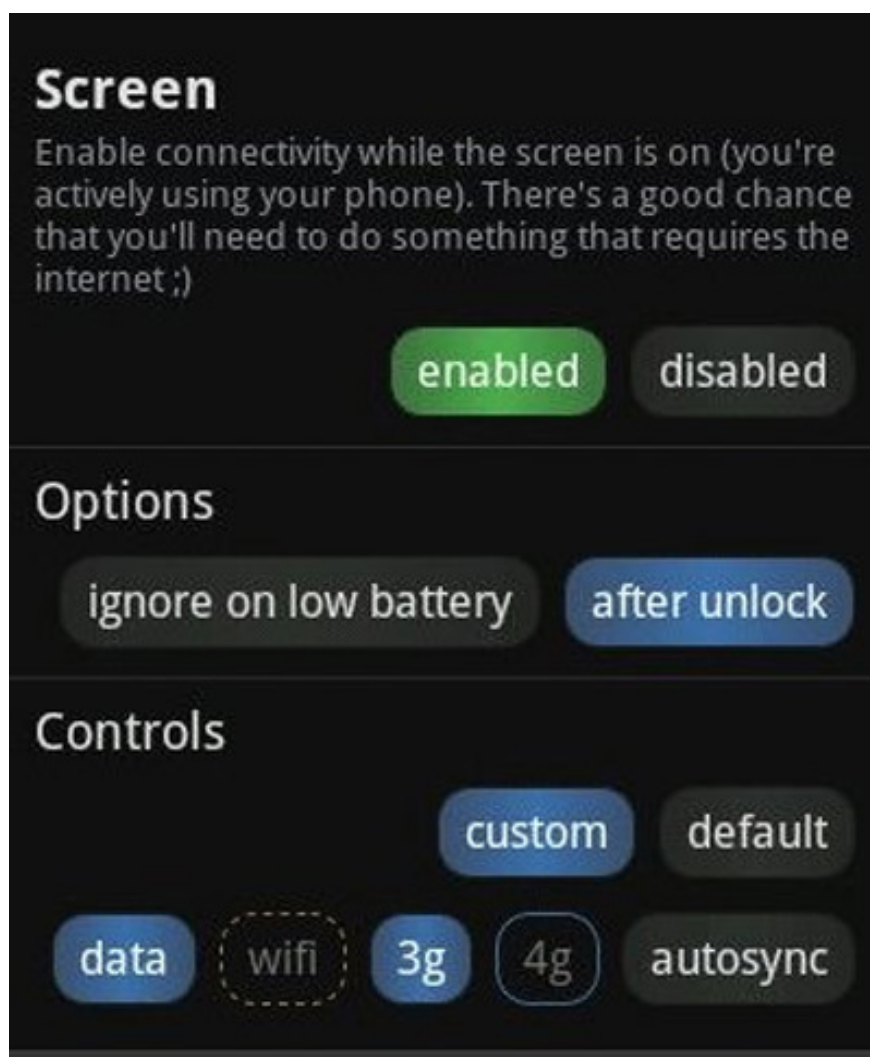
Screen
Enable connectivity while the screen is on (you're actively using your phone). There's a good chance that you'll need to do something that requires the internet ;)

enabled disabled

Options

ignore on low battery after unlock

Controls

custom default

data wifi 3g 4g autosync